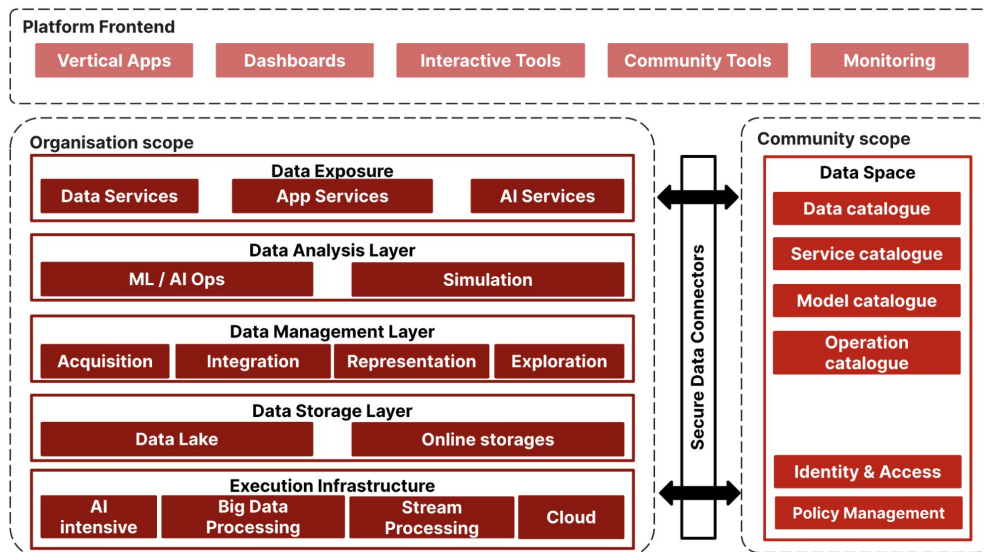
Platform Frontend

Vertical Apps

Dashboards

Interactive Tools

Community Tools

Monitoring

Organisation scope

Data Exposure

Data Services

App Services

AI Services

Data Analysis Layer

ML / AI Ops

Simulation

Data Management Layer

Acquisition

Integration

Representation

Exploration

Data Storage Layer

Data Lake

Online storages

Execution Infrastructure

AI intensive

Big Data Processing

Stream Processing

Cloud

Secure Data Connectors

Community scope

Data Space

Data catalogue

Service catalogue

Model catalogue

Operation catalogue

Identity & Access

Policy Management